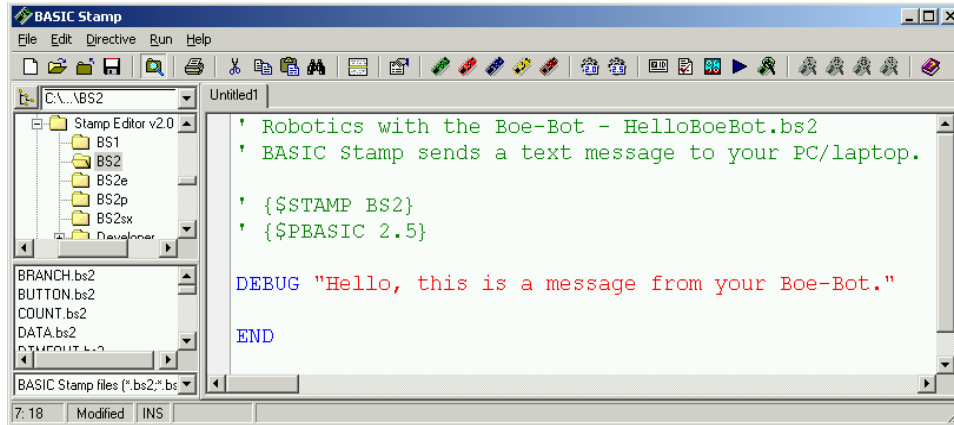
BASIC Stamp

File Edit Directive Run Help

C:\...\BS2

Stamp Editor v2.0
BS1
BS2
BS2e
BS2p
BS2sx
Developer

BRANCH.bs2
BUTTON.bs2
COUNT.bs2
DATA.bs2
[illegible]

BASIC Stamp files (*.bs2;*.bs

Untitled1

' Robotics with the Boe-Bot - HelloBoeBot.bs2
' BASIC Stamp sends a text message to your PC/laptop.

' {$STAMP BS2}
' {$PBASIC 2.5}

DEBUG "Hello, this is a message from your Boe-Bot."

END

7: 18 Modified INS